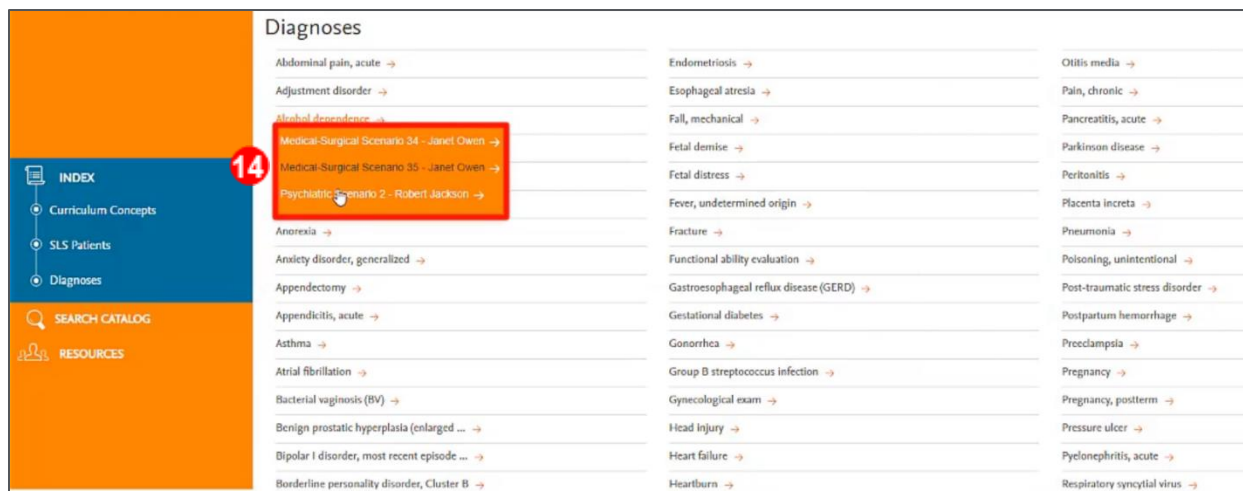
INDEX

Curriculum Concepts

SLS Patients

Diagnoses

SEARCH CATALOG

RESOURCES

14

Diagnoses

Abdominal pain, acute →

Adjustment disorder →

Alcohol dependence →

Medical-Surgical Scenario 34 - Janet Owen →

Medical-Surgical Scenario 35 - Janet Owen →

Psychiatric Scenario 2 - Robert Jackson →

Anorexia →

Anxiety disorder, generalized →

Appendectomy →

Appendicitis, acute →

Asthma →

Atrial fibrillation →

Bacterial vaginosis (BV) →

Benign prostatic hyperplasia (enlarged ... →

Bipolar I disorder, most recent episode ... →

Borderline personality disorder, Cluster B →

Endometriosis →

Esophageal atresia →

Fall, mechanical →

Fetal demise →

Fetal distress →

Fever, undetermined origin →

Fracture →

Functional ability evaluation →

Gastroesophageal reflux disease (GERD) →

Gestational diabetes →

Gonorrhea →

Group B streptococcus infection →

Gynecological exam →

Head injury →

Heart failure →

Heartburn →

Otitis media →

Pain, chronic →

Pancreatitis, acute →

Parkinson disease →

Peritonitis →

Placenta increta →

Pneumonia →

Poisoning, unintentional →

Post-traumatic stress disorder →

Postpartum hemorrhage →

Preeclampsia →

Pregnancy →

Pregnancy, postterm →

Pressure ulcer →

Pyelonephritis, acute →

Respiratory syncytial virus →